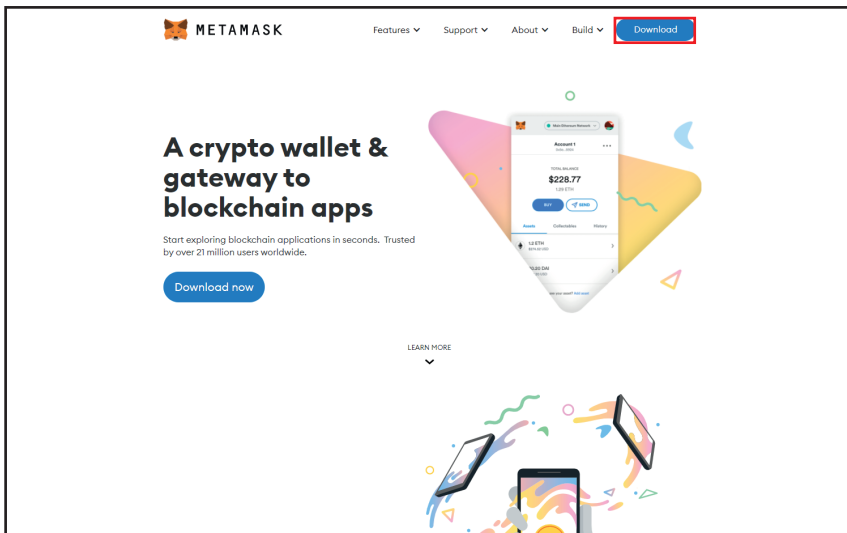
METAMASK

Features Support About Build Download

A crypto wallet & gateway to blockchain apps

Start exploring blockchain applications in seconds. Trusted by over 21 million users worldwide.

Download now

Main Ethereum Network

Account 1

TOTAL BALANCE

$228.77

1.25 ETH

BUY SEND

Assets Collectibles History

1.2 ETH

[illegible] DAI

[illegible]

LEARN MORE